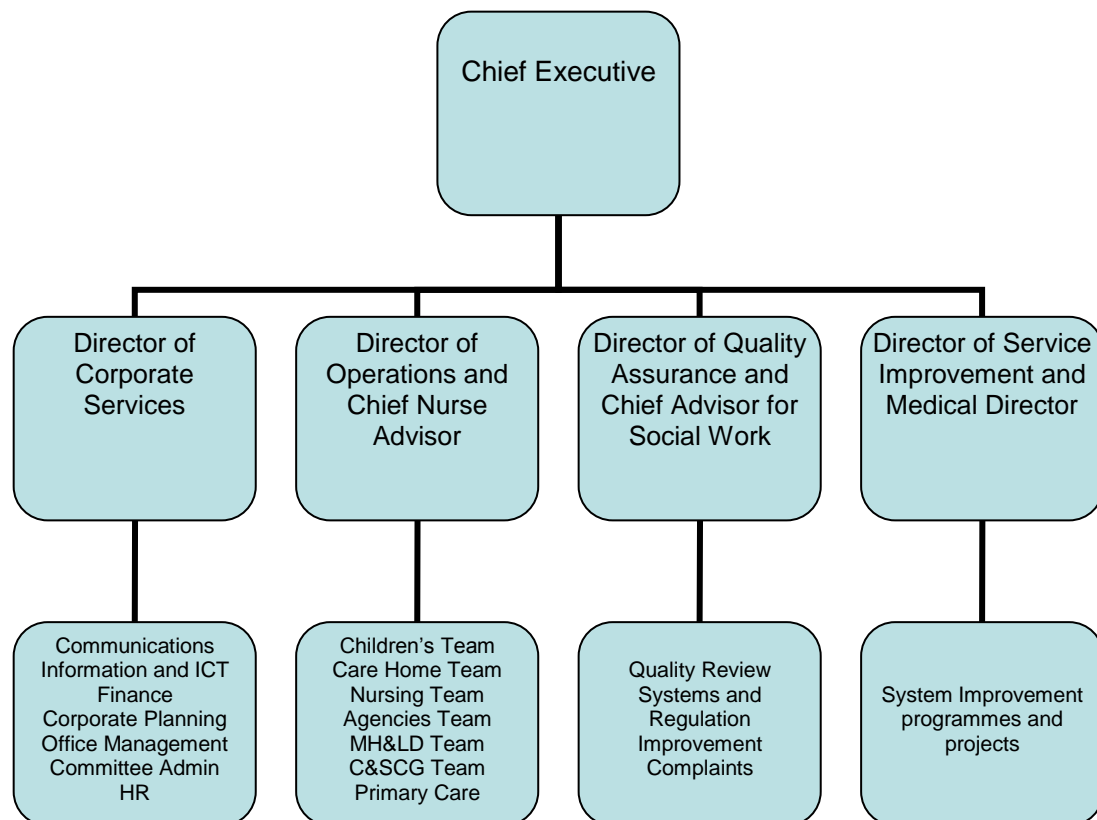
Chief Executive

Director of Corporate Services

Director of Operations and Chief Nurse Advisor

Director of Quality Assurance and Chief Advisor for Social Work

Director of Service Improvement and Medical Director

Communications
Information and ICT
Finance
Corporate Planning
Office Management
Committee Admin
HR

Children's Team
Care Home Team
Nursing Team
Agencies Team
MH&LD Team
C&SCG Team
Primary Care

Quality Review
Systems and Regulation
Improvement
Complaints

System Improvement programmes and projects